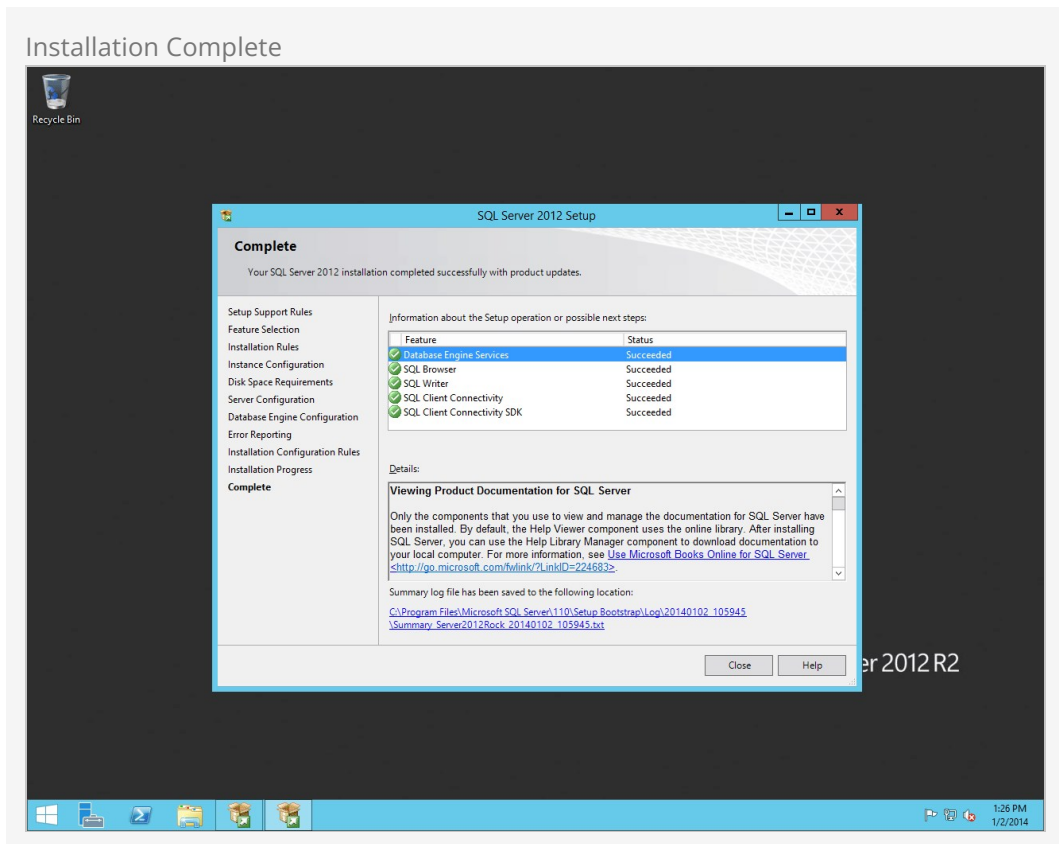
Installation Complete

Recycle Bin

SQL Server 2012 Setup

Complete

Your SQL Server 2012 installation completed successfully with product updates.

Setup Support Rules
Feature Selection
Installation Rules
Instance Configuration
Disk Space Requirements
Server Configuration
Database Engine Configuration
Error Reporting
Installation Configuration Rules
Installation Progress
Complete

Information about the Setup operation or possible next steps:

| Feature | Status |
|---|---|
| Database Engine Services | Succeeded |
| SQL Browser | Succeeded |
| SQL Writer | Succeeded |
| SQL Client Connectivity | Succeeded |
| SQL Client Connectivity SDK | Succeeded |

Details:

Viewing Product Documentation for SQL Server

Only the components that you use to view and manage the documentation for SQL Server have been installed. By default, the Help Viewer component uses the online library. After installing SQL Server, you can use the Help Library Manager component to download documentation to your local computer. For more information, see Use Microsoft Books Online for SQL Server <http://go.microsoft.com/fwlink/?LinkID=224683>.

Summary log file has been saved to the following location:

C:\Program Files\Microsoft SQL Server\110\Setup Bootstrap\Log\20140102_105945 \Summary_Server2012Rock_20140102_105945.txt

Close Help

er 2012 R2

1:26 PM
1/2/2014